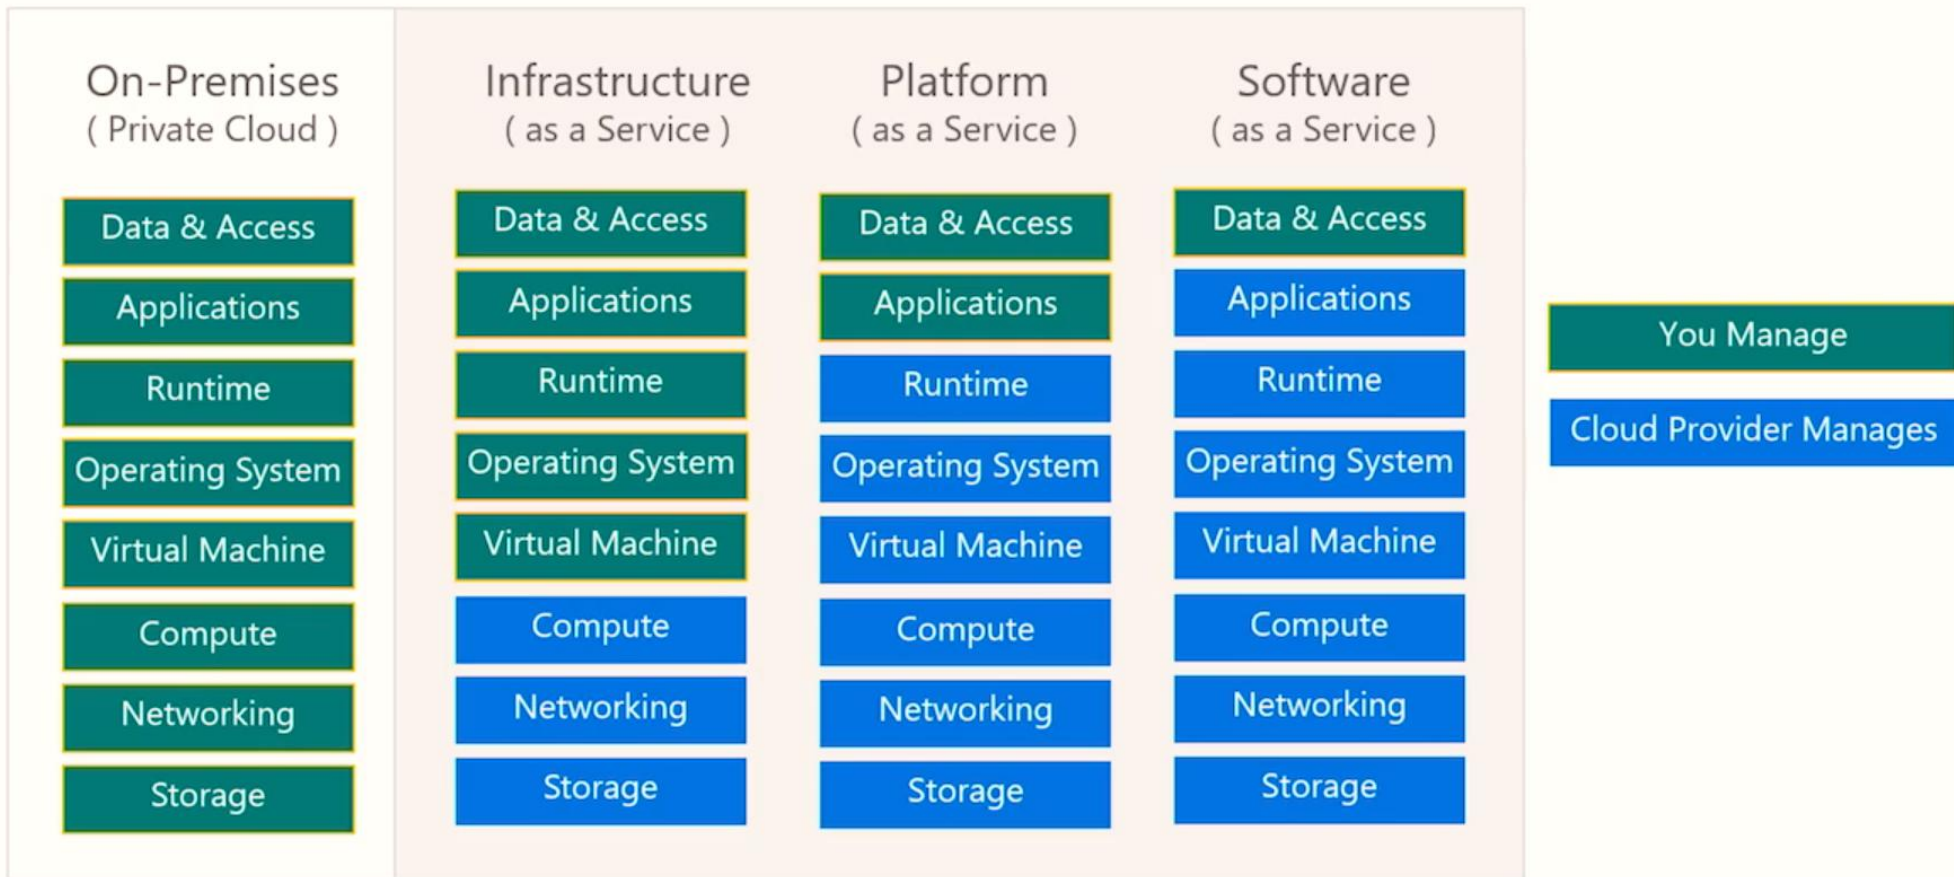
On-Premises
( Private Cloud )

Data & Access
Applications
Runtime
Operating System
Virtual Machine
Compute
Networking
Storage

Infrastructure
( as a Service )

Data & Access
Applications
Runtime
Operating System
Virtual Machine
Compute
Networking
Storage

Platform
( as a Service )

Data & Access
Applications
Runtime
Operating System
Virtual Machine
Compute
Networking
Storage

Software
( as a Service )

Data & Access
Applications
Runtime
Operating System
Virtual Machine
Compute
Networking
Storage

You Manage
Cloud Provider Manages